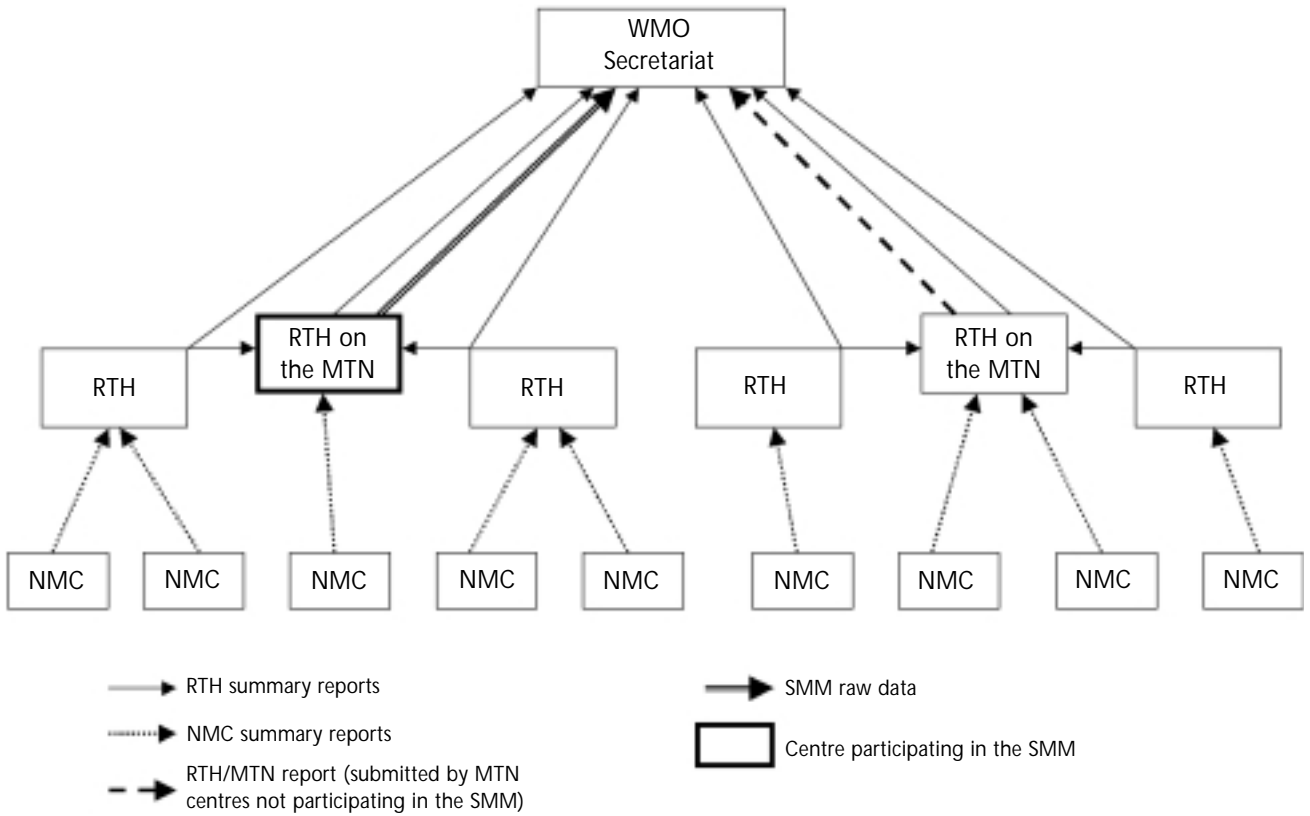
WMO Secretariat

RTH

RTH on the MTN

RTH

RTH

RTH on the MTN

RTH

NMC

NMC

NMC

NMC

NMC

NMC

NMC

NMC

NMC

RTH summary reports

NMC summary reports

RTH/MTN report (submitted by MTN centres not participating in the SMM)

SMM raw data

Centre participating in the SMM